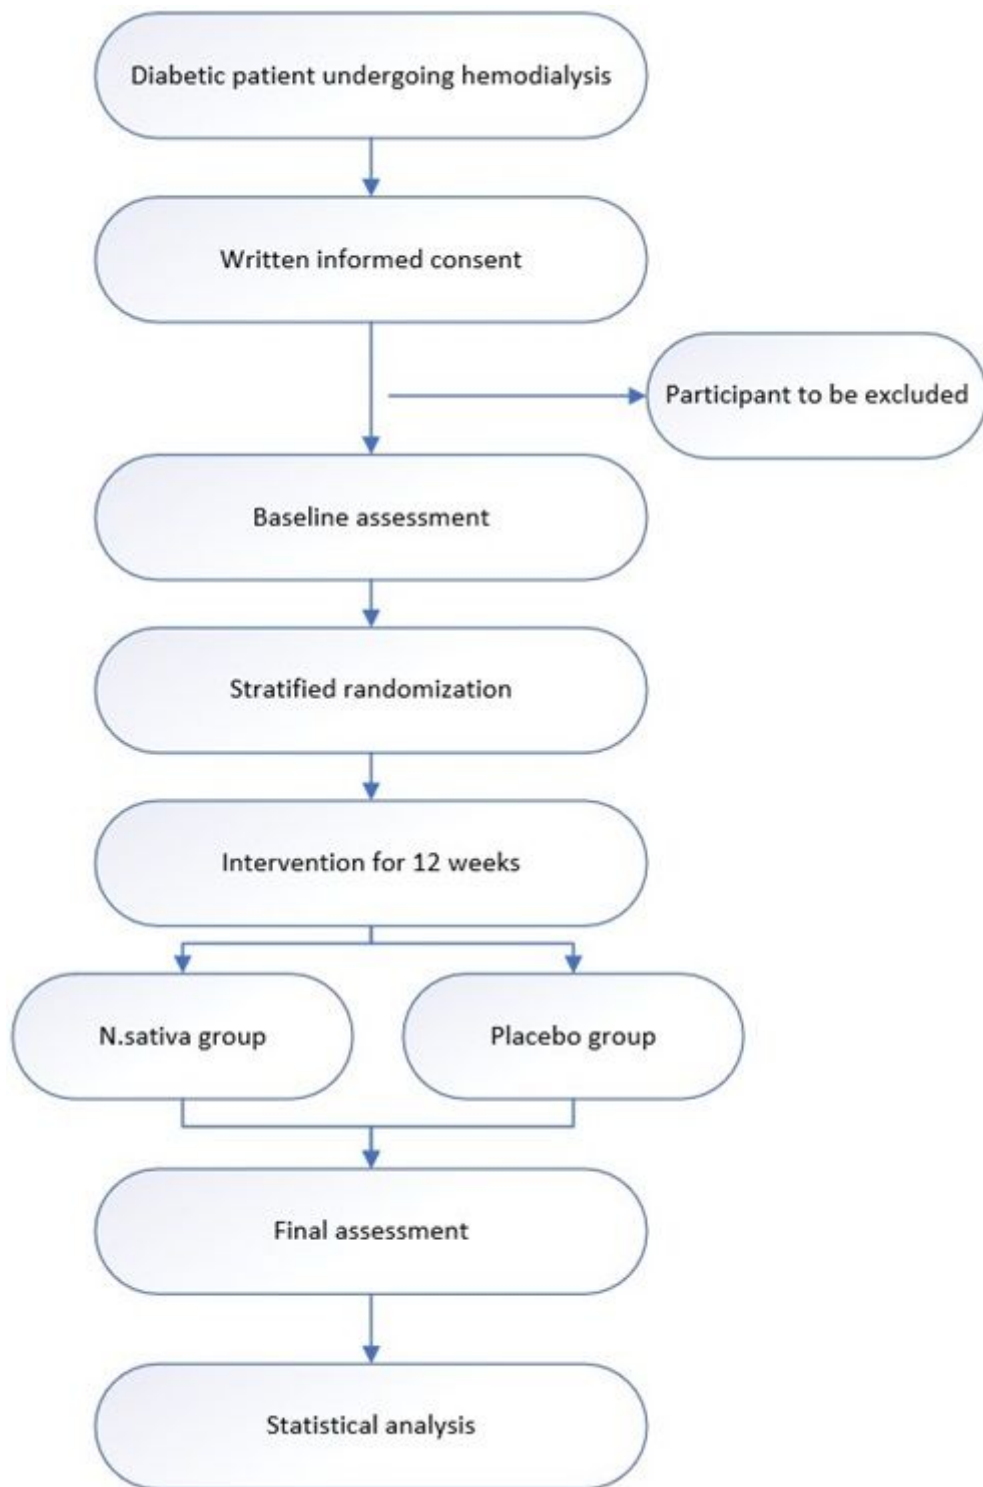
Diabetic patient undergoing hemodialysis

Written informed consent

Participant to be excluded

Baseline assessment

Stratified randomization

Intervention for 12 weeks

N.sativa group

Placebo group

Final assessment

Statistical analysis